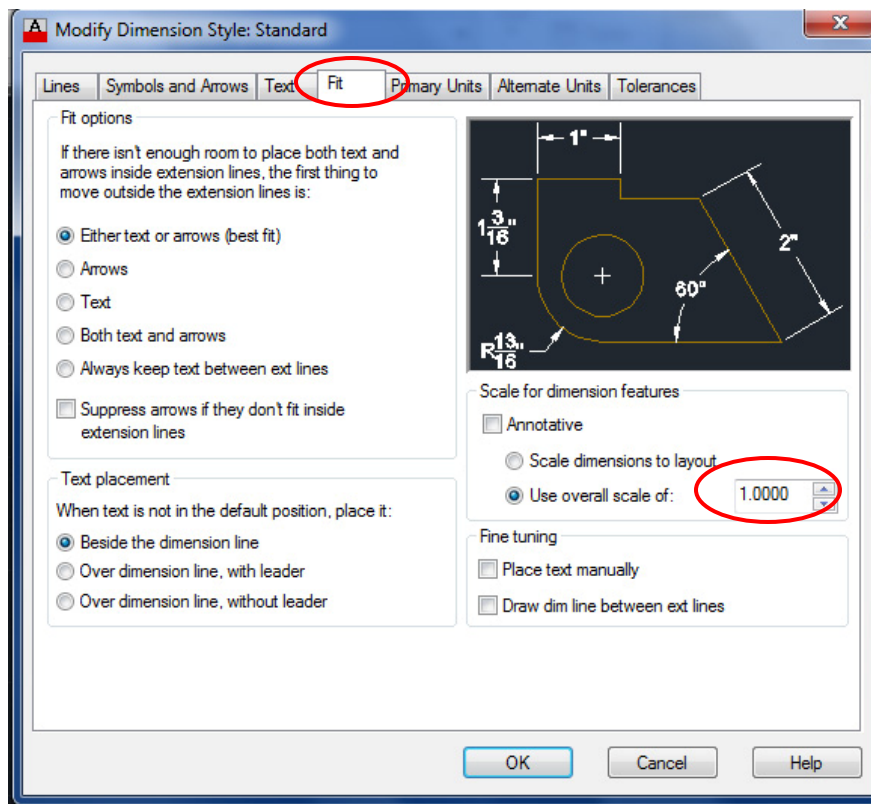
Modify Dimension Style: Standard

Lines | Symbols and Arrows | Text | Fit | Primary Units | Alternate Units | Tolerances

Fit options

If there isn't enough room to place both text and arrows inside extension lines, the first thing to move outside the extension lines is:

Either text or arrows (best fit)

Arrows

Text

Both text and arrows

Always keep text between ext lines

Suppress arrows if they don't fit inside extension lines

1"

$1\frac{3}{16}$"

2"

60°

$R\frac{13}{16}$"

Scale for dimension features

Annotative

Scale dimensions to layout

Use overall scale of: 1.0000

Text placement

When text is not in the default position, place it:

Beside the dimension line

Over dimension line, with leader

Over dimension line, without leader

Fine tuning

Place text manually

Draw dim line between ext lines

OK Cancel Help